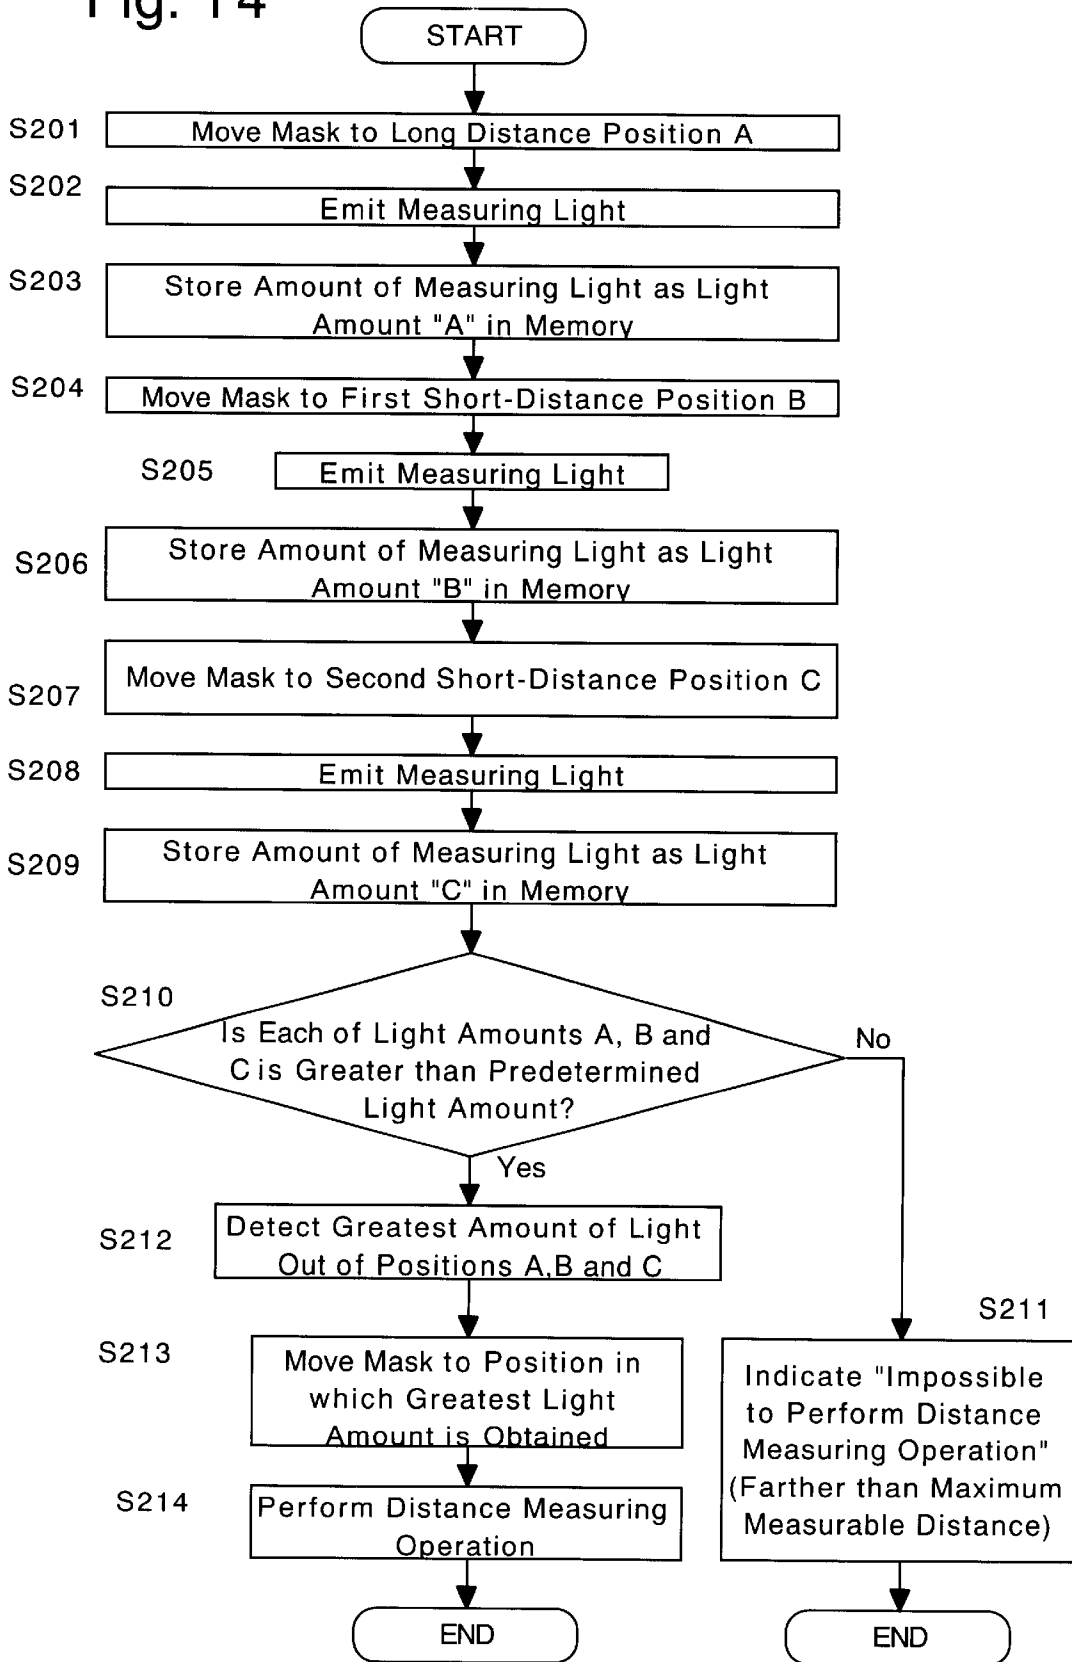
Fig. 14

START

S201 Move Mask to Long Distance Position A

S202 Emit Measuring Light

S203 Store Amount of Measuring Light as Light Amount "A" in Memory

S204 Move Mask to First Short-Distance Position B

S205 Emit Measuring Light

S206 Store Amount of Measuring Light as Light Amount "B" in Memory

S207 Move Mask to Second Short-Distance Position C

S208 Emit Measuring Light

S209 Store Amount of Measuring Light as Light Amount "C" in Memory

S210 Is Each of Light Amounts A, B and C is Greater than Predetermined Light Amount?

No

Yes

S212 Detect Greatest Amount of Light Out of Positions A,B and C

S213 Move Mask to Position in which Greatest Light Amount is Obtained

S214 Perform Distance Measuring Operation

END

S211 Indicate "Impossible to Perform Distance Measuring Operation" (Farther than Maximum Measurable Distance)

END